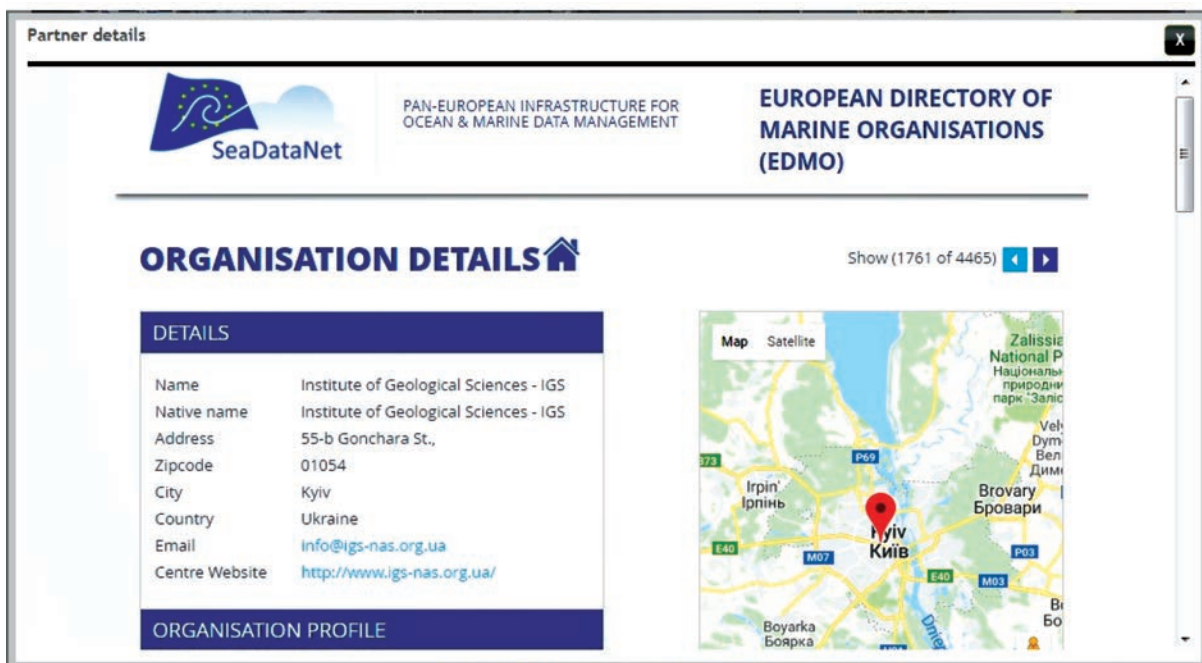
Partner details

X

SeaDataNet

PAN-EUROPEAN INFRASTRUCTURE FOR OCEAN & MARINE DATA MANAGEMENT

EUROPEAN DIRECTORY OF MARINE ORGANISATIONS (EDMO)

ORGANISATION DETAILS

Show (1761 of 4465)

DETAILS

| | |
|---|---|
| Name | Institute of Geological Sciences - IGS |
| Native name | Institute of Geological Sciences - IGS |
| Address | 55-b Gonchara St., |
| Zipcode | 01054 |
| City | Kyiv |
| Country | Ukraine |
| Email | info@igs-nas.org.ua |
| Centre Website | http://www.igs-nas.org.ua/ |

ORGANISATION PROFILE

Map Satellite

Zalissia National P
Національн природни парк "Заліс

Vel Dym Вел Дим

P69

373

Irpin' Ірпінь

Brovary Бровари

Kyiv Київ

E40

M07

P03

E40

M03

Boyarka Боярка

Dnie

Б Бо